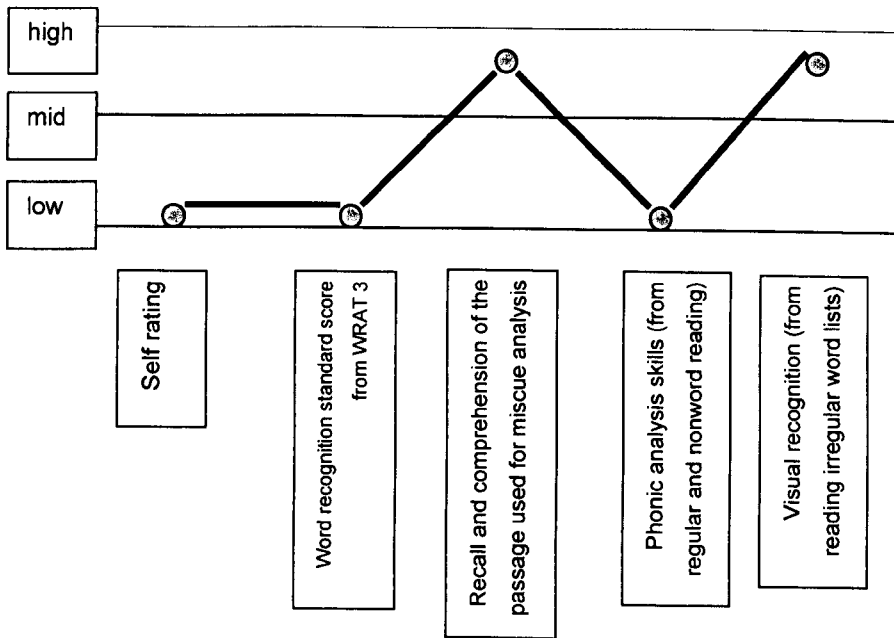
high

mid

low

Self rating

Word recognition standard score from WRAT 3

Recall and comprehension of the passage used for miscue analysis

Phonic analysis skills (from regular and nonword reading)

Visual recognition (from reading irregular word lists)